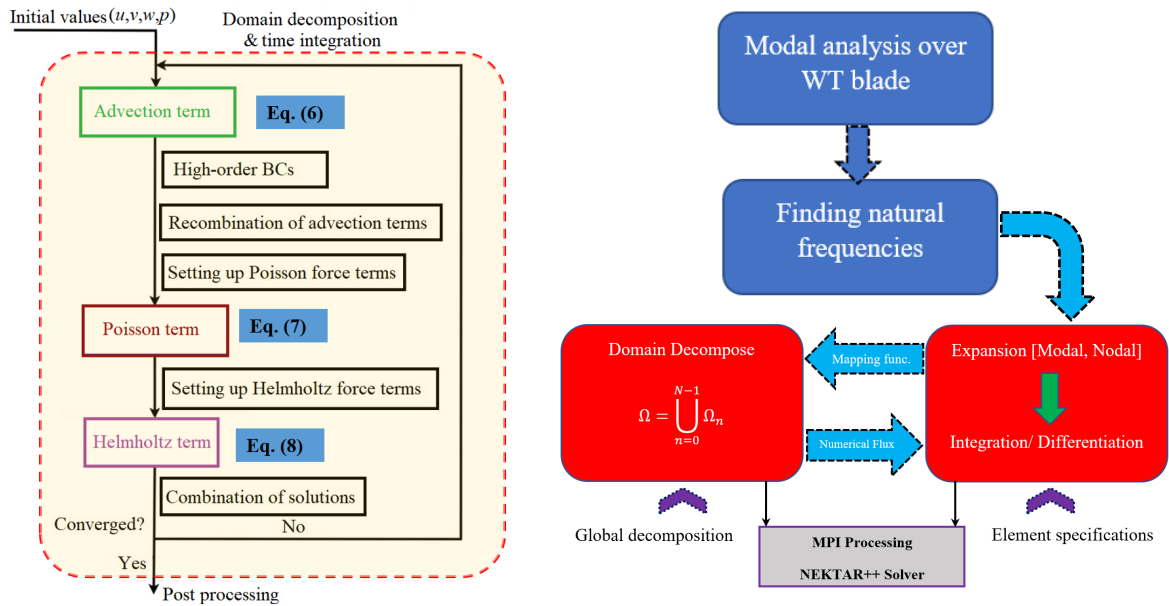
Initial values $(u,v,w,p)$

Domain decomposition & time integration

Advection term

Eq. (6)

High-order BCs

Recombination of advection terms

Setting up Poisson force terms

Poisson term

Eq. (7)

Setting up Helmholtz force terms

Helmholtz term

Eq. (8)

Combination of solutions

Converged?

No

Yes

Post processing

Modal analysis over WT blade

Finding natural frequencies

Domain Decompose

$\Omega = \bigcup_{n=0}^{N-1} \Omega_n$

Mapping func.

Numerical Flux

Expansion [Modal, Nodal]

Integration/ Differentiation

Global decomposition

Element specifications

MPI Processing

NEKTAR++ Solver